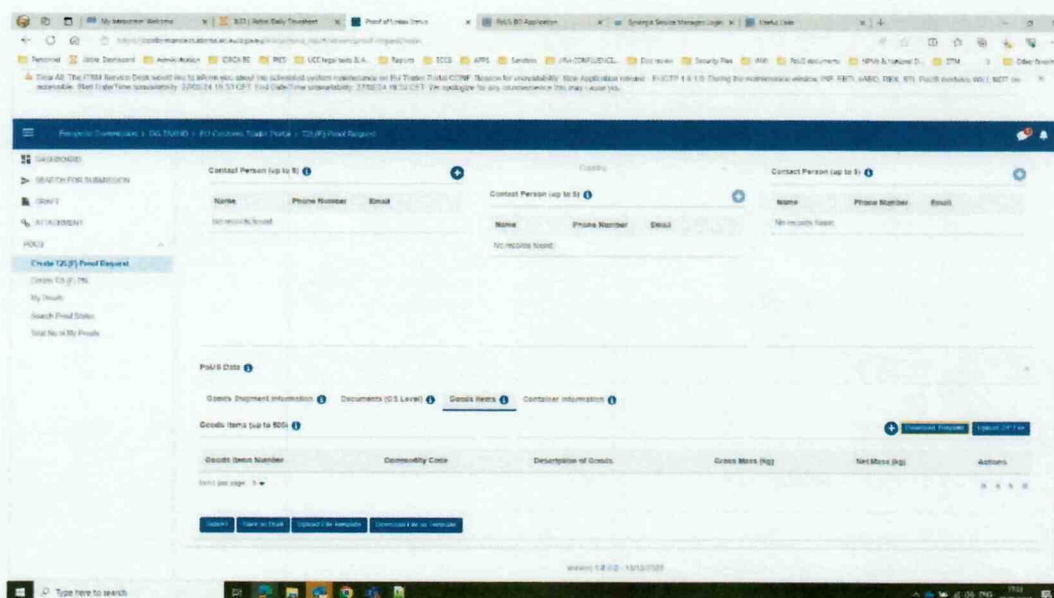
My Intranet Welcome | BZI | Active Daily Timesheet | Proof of Union Status | PoUS EO Application | Synergia Service Manager Login | Useful Links

Personal | Jobs Dashboard | Administration | CRO/ERI | PRS | UCC legal texts & A... | Reports | ECCG | APPS | Sanctions | I/N CONFLUENCE | Doc review | Security Plan | WIKI | PoUS documents | NPM & national D... | STM | Other favorites

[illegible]

Proof of Union Status > DG TAXUD > EU Customs Trader Portal > T2L(F) Proof Request

DASHBOARD
SEARCH FOR SUBMISSION
DRAFT
ATTACHMENT
POUS
Create T2L(F) Proof Request
Create T2L(F) TN
My Proofs
Search Proof Status
Total No of My Proofs

Contact Person (up to 9)
| Name | Phone Number | Email |
|---|---|---|
| No records found | | |

Country
Contact Person (up to 9)
| Name | Phone Number | Email |
|---|---|---|
| No records found | | |

Contact Person (up to 9)
| Name | Phone Number | Email |
|---|---|---|
| No records found | | |

PoUS Data

Goods Shipment Information | Documents (GS Level) | Goods Items | Container Information

Goods Items (up to 999)

Download Template | Upload CSV File

| Goods Items Number | Commodity Code | Description of Goods | Gross Mass (kg) | Net Mass (kg) | Actions |
|---|---|---|---|---|---|

Items per page: 5

Submit | Save as Draft | Upload File template | Download File as Template

Version 1.0.0 - 13/12/2023

Type here to search